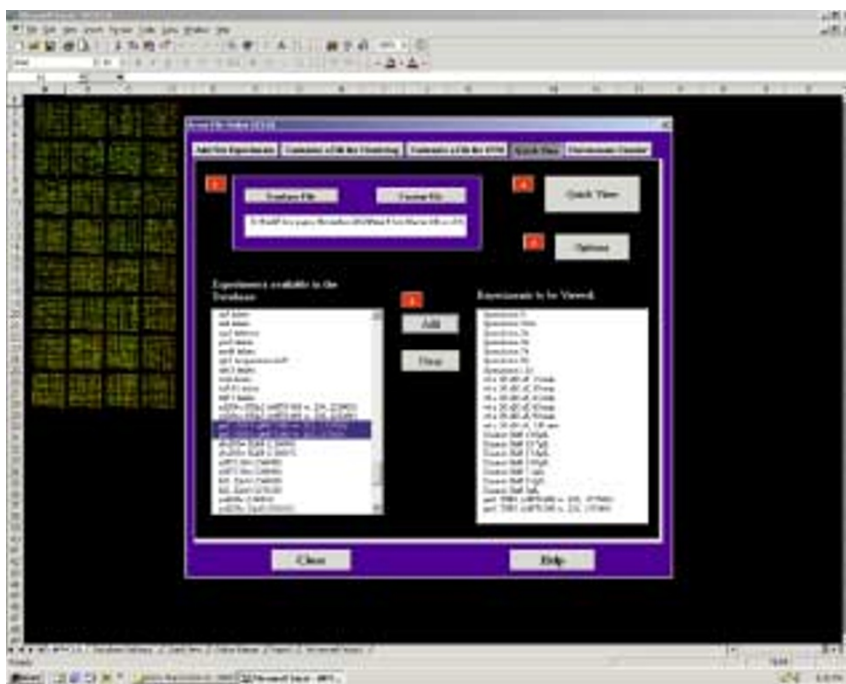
Add New Experiments | Customize a File for Clustering | Customize a File for SVM | Quick View | Experiments Emailer

Analyze File

Create File

Quick View

Options

Experiments available in the Database:

Add

Clear

Experiments to be Viewed:

Close

Help